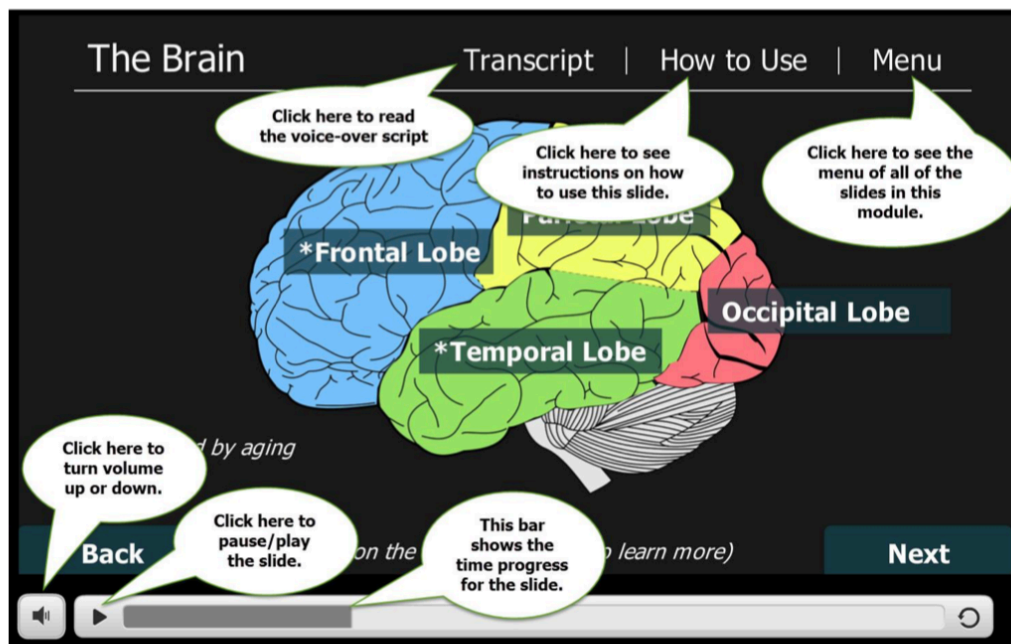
The Brain

Transcript | How to Use | Menu

Click here to read the voice-over script

Click here to see instructions on how to use this slide.

Click here to see the menu of all of the slides in this module.

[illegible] Lobe

*Frontal Lobe

Occipital Lobe

*Temporal Lobe

Click here to turn volume up or down.

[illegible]d by aging

Back

Click here to pause/play the slide.

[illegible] on the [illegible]

This bar shows the time progress for the slide.

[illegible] learn more)

Next